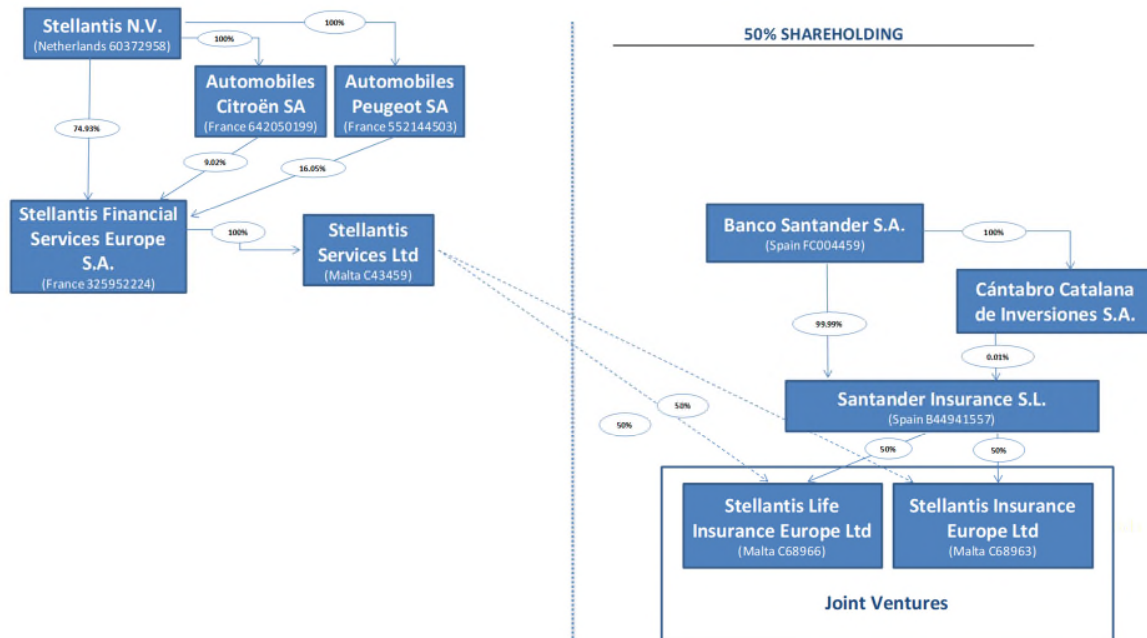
Stellantis N.V.
(Netherlands 60372958)

100%

100%

Automobiles Citroën SA
(France 642050199)

Automobiles Peugeot SA
(France 552144503)

74.93%

9.02%

16.05%

Stellantis Financial Services Europe S.A.
(France 325952224)

100%

Stellantis Services Ltd
(Malta C43459)

50% SHAREHOLDING

Banco Santander S.A.
(Spain FC004459)

100%

Cántabro Catalana de Inversiones S.A.

99.99%

0.01%

Santander Insurance S.L.
(Spain B44941557)

50%

50%

50%

50%

Stellantis Life Insurance Europe Ltd
(Malta C68966)

Stellantis Insurance Europe Ltd
(Malta C68963)

Joint Ventures